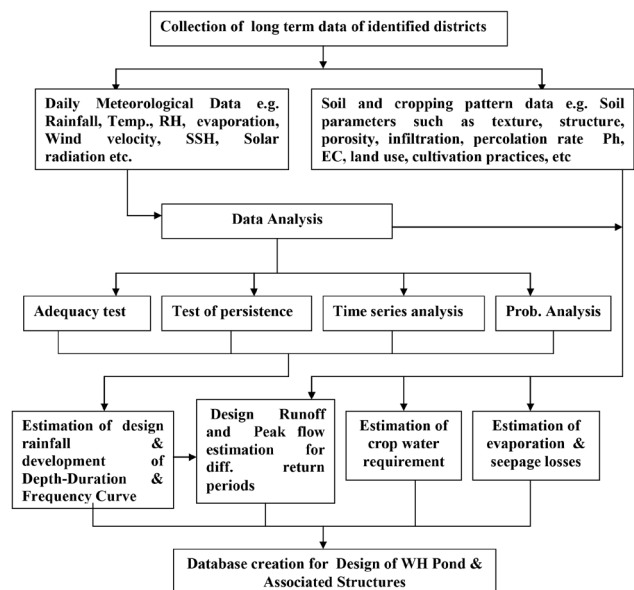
Collection of long term data of identified districts

Daily Meteorological Data e.g. Rainfall, Temp., RH, evaporation, Wind velocity, SSH, Solar radiation etc.

Soil and cropping pattern data e.g. Soil parameters such as texture, structure, porosity, infiltration, percolation rate Ph, EC, land use, cultivation practices, etc

Data Analysis

Adequacy test

Test of persistence

Time series analysis

Prob. Analysis

Estimation of design rainfall & development of Depth-Duration & Frequency Curve

Design Runoff and Peak flow estimation for diff. return periods

Estimation of crop water requirement

Estimation of evaporation & seepage losses

Database creation for Design of WH Pond & Associated Structures